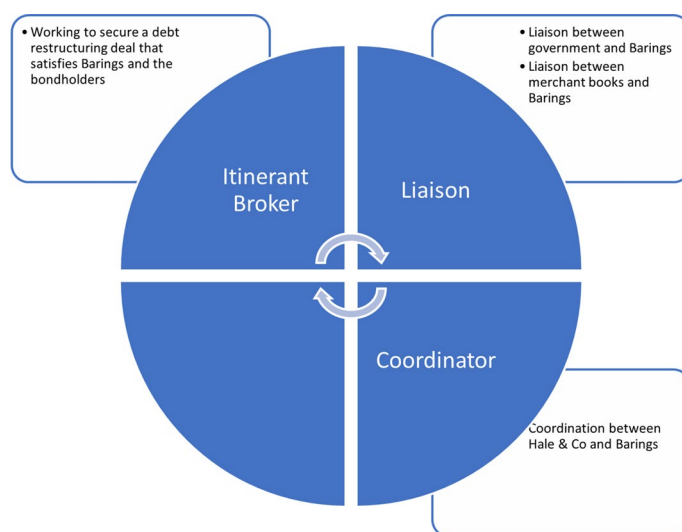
• Working to secure a debt restructuring deal that satisfies Barings and the bondholders

• Liaison between government and Barings
• Liaison between merchant books and Barings

Itinerant Broker

Liaison

Coordinator

Coordination between Hale & Co and Barings